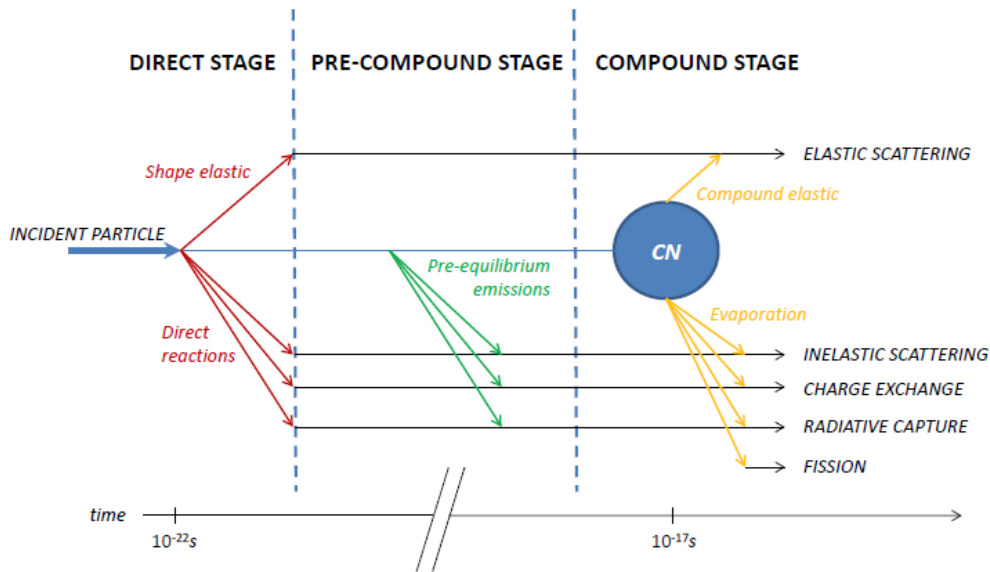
DIRECT STAGE

PRE-COMPOUND STAGE

COMPOUND STAGE

Shape elastic

ELASTIC SCATTERING

Compound elastic

INCIDENT PARTICLE

CN

Pre-equilibrium emissions

Evaporation

Direct reactions

INELASTIC SCATTERING

CHARGE EXCHANGE

RADIATIVE CAPTURE

FISSION

time

$10^{-22}s$

$10^{-17}s$